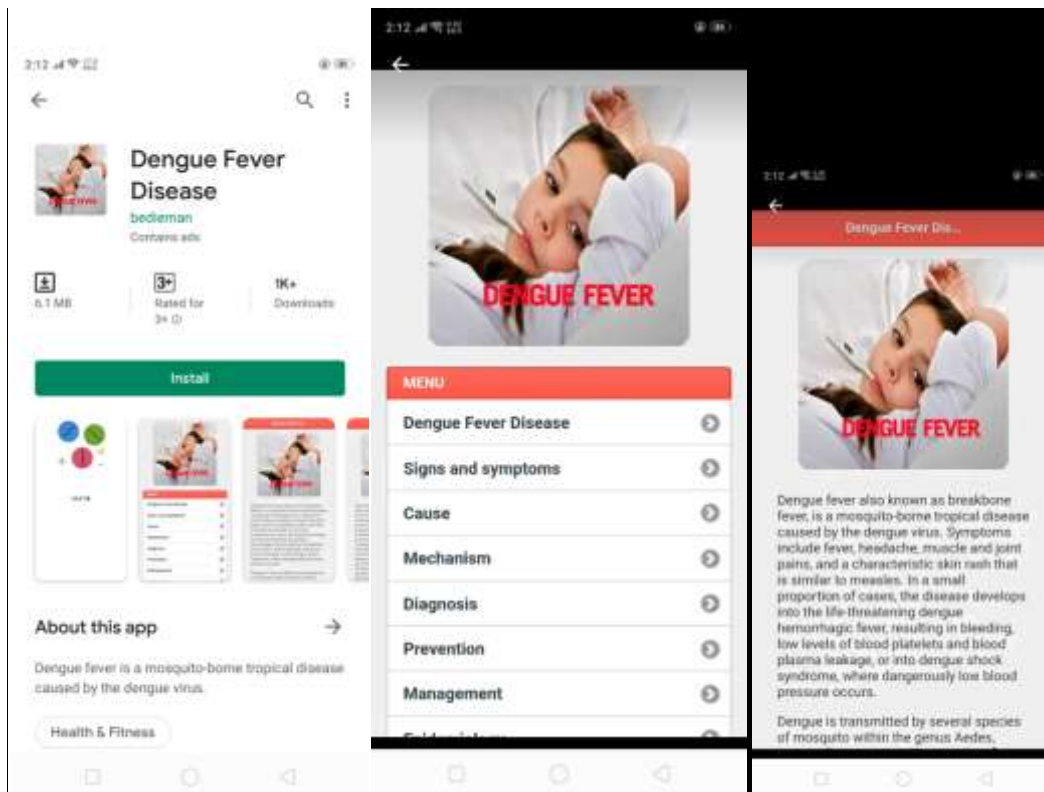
2:12

Dengue Fever Disease
bedieman
Contains ads

6.1 MB

3+
Rated for 3+

1K+
Downloads

Install

About this app

Dengue fever is a mosquito-borne tropical disease caused by the dengue virus.

Health & Fitness

2:12

DENGUE FEVER

MENU
Dengue Fever Disease
Signs and symptoms
Cause
Mechanism
Diagnosis
Prevention
Management
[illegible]

2:12

Dengue Fever Dis...

DENGUE FEVER

Dengue fever also known as breakbone fever, is a mosquito-borne tropical disease caused by the dengue virus. Symptoms include fever, headache, muscle and joint pains, and a characteristic skin rash that is similar to measles. In a small proportion of cases, the disease develops into the life-threatening dengue hemorrhagic fever, resulting in bleeding, low levels of blood platelets and blood plasma leakage, or into dengue shock syndrome, where dangerously low blood pressure occurs.

Dengue is transmitted by several species of mosquito within the genus Aedes,